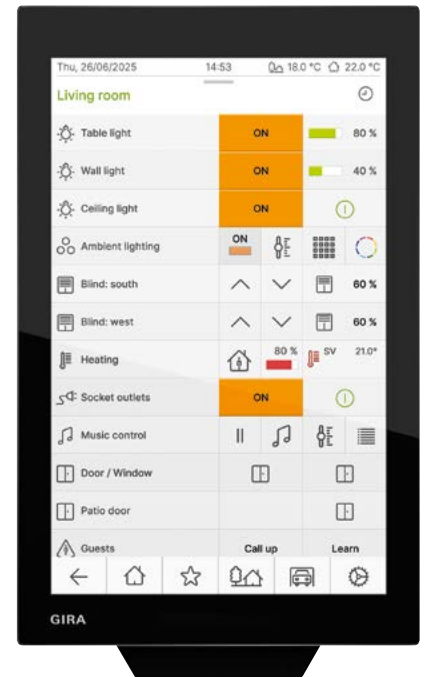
Thu, 26/06/2025 14:53 18.0 °C 22.0 °C

Living room

Table light ON 80 %

Wall light ON 40 %

Ceiling light ON

Ambient lighting ON

Blind: south 60 %

Blind: west 60 %

Heating 80 % SV 21.0°

Socket outlets ON

Music control

Door / Window

Patio door

Guests Call up Learn

GIRA